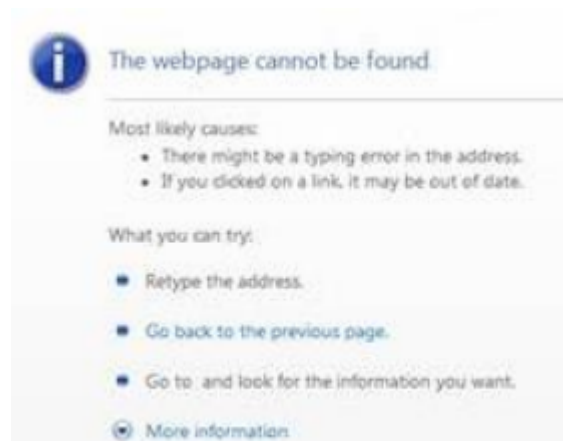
The webpage cannot be found

Most likely causes:
- There might be a typing error in the address.
- If you clicked on a link, it may be out of date.

What you can try:

- Retype the address.
- Go back to the previous page.
- Go to  and look for the information you want.

More information